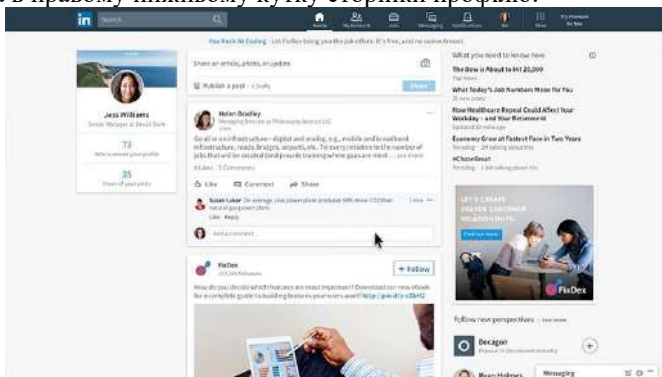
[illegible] правому нижньому куту сторінки профілю.

Search

Home My Network Jobs Messaging Notifications Me Work Try Premium for free

You Rock At Coding - List FixDex being your the job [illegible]. It's free, and no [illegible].

Jess Williams
Senior Manager at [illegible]

73
Who's viewed your profile

35
Views of your post

Share an article, photo, or update

Publish a post

Helen Bradley
Managing Director at Philosophy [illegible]

Go all in on infrastructure – digital and analog, e.g., mobile and broadband infrastructure, roads, bridges, airports, etc. To every initiative to the number of jobs that will be created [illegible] see more

Like Comment Share

Susan Laker On average, coal power plant produces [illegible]
Like Reply

Add a comment...

FixDex
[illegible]

+ Follow

How do you decide which features are most important? Download our new eBook for a complete guide to building features your users want! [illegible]

What you need to know now

The Dow is About to Hit 20,000
Top News

What Today's Job Numbers Mean for You
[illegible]

How Healthcare Repeal Could Affect Your Workday – and Your Retirement
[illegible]

Economy Grew at Fastest Pace in Two Years
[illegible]

#ChaseSmart
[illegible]

LET'S CREATE GENUINE RELATIONSHIPS
Find out more

FixDex

Follow new perspectives

Decagon
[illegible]

Messaging